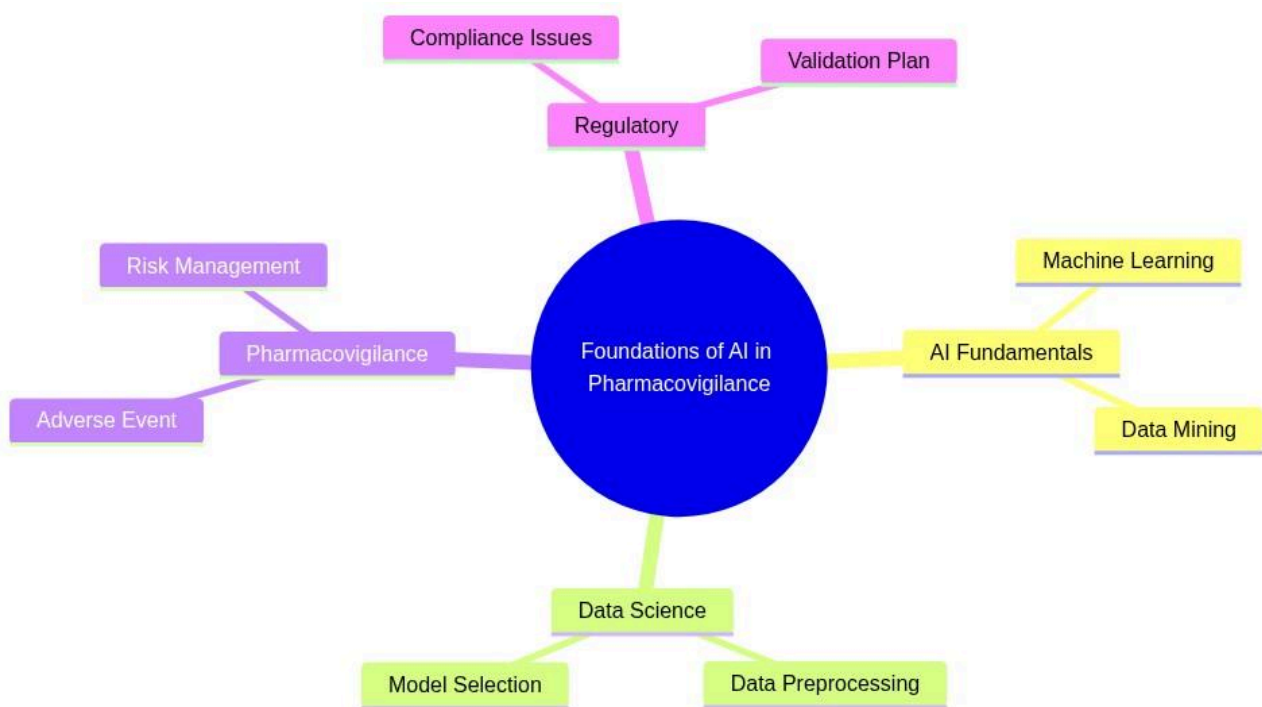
Compliance Issues

Validation Plan

Regulatory

Risk Management

Pharmacovigilance

Adverse Event

Foundations of AI in Pharmacovigilance

Machine Learning

AI Fundamentals

Data Mining

Data Science

Model Selection

Data Preprocessing